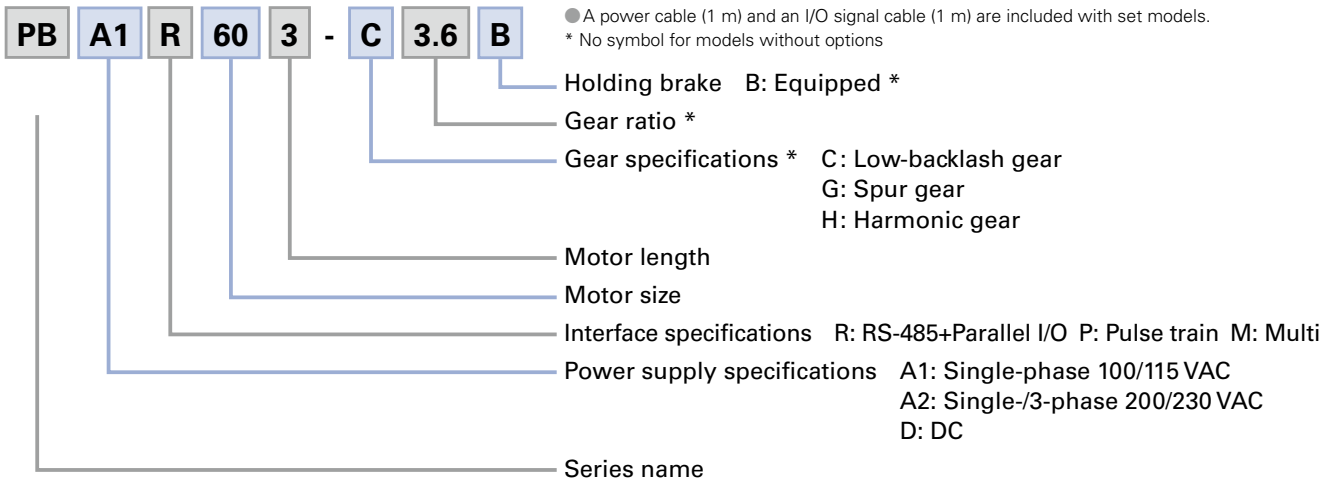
PB A1 R 60 3 - C 3.6 B

● A power cable (1 m) and an I/O signal cable (1 m) are included with set models.
* No symbol for models without options

Holding brake B: Equipped *

Gear ratio *

Gear specifications * C: Low-backlash gear
G: Spur gear
H: Harmonic gear

Motor length

Motor size

Interface specifications R: RS-485+Parallel I/O P: Pulse train M: Multi

Power supply specifications A1: Single-phase 100/115 VAC
A2: Single-/3-phase 200/230 VAC
D: DC

Series name